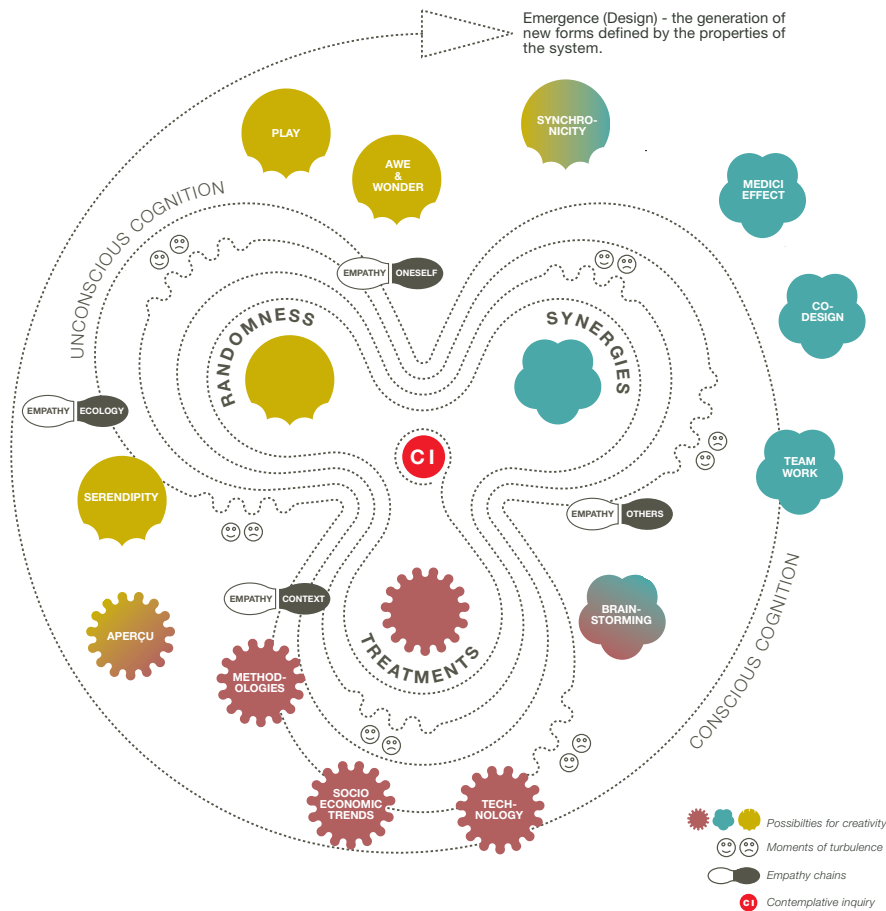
Emergence (Design) - the generation of new forms defined by the properties of the system.

UNCONSCIOUS COGNITION

PLAY

AWE & WONDER

SYNCHRONICITY

MEDICI EFFECT

EMPATHY ONESELF

RANDOMNESS

SYNERGIES

CO-DESIGN

EMPATHY ECOLOGY

CI

TEAM WORK

SERENDIPITY

EMPATHY OTHERS

EMPATHY CONTEXT

APERÇU

BRAINSTORMING

TREATMENTS

METHODOLOGIES

CONSCIOUS COGNITION

SOCIO ECONOMIC TRENDS

TECHNOLOGY

Possibilties for creativity

Moments of turbulence

Empathy chains

CI Contemplative inquiry